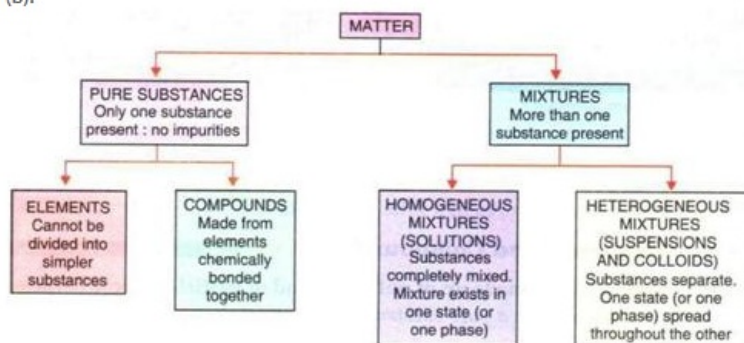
(B).

MATTER

PURE SUBSTANCES
Only one substance present : no impurities

MIXTURES
More than one substance present

ELEMENTS
Cannot be divided into simpler substances

COMPOUNDS
Made from elements chemically bonded together

HOMOGENEOUS MIXTURES (SOLUTIONS)
Substances completely mixed. Mixture exists in one state (or one phase)

HETEROGENEOUS MIXTURES (SUSPENSIONS AND COLLOIDS)
Substances separate. One state (or one phase) spread throughout the other